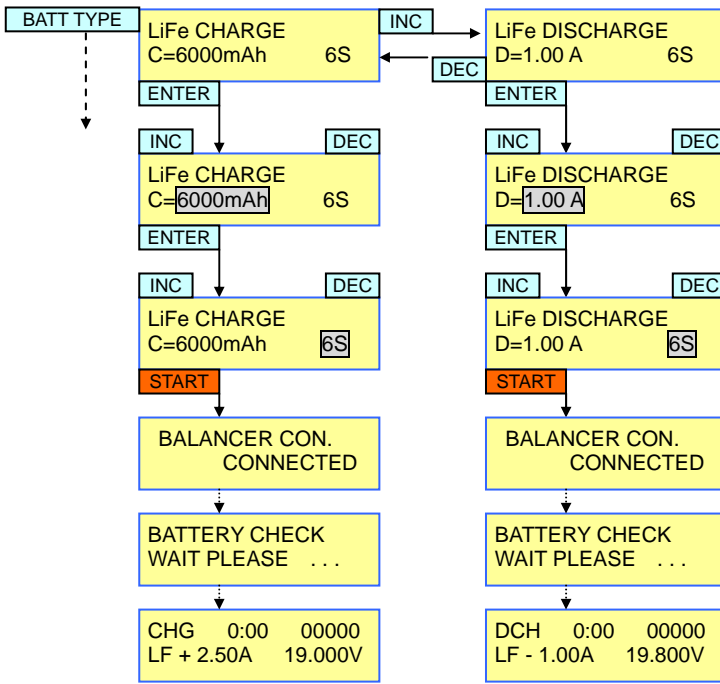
BATT TYPE

LiFe CHARGE
C=6000mAh 6S

INC

DEC

LiFe DISCHARGE
D=1.00 A 6S

ENTER

ENTER

INC

DEC

LiFe CHARGE
C=6000mAh 6S

ENTER

INC

DEC

LiFe CHARGE
C=6000mAh 6S

START

BALANCER CON.
CONNECTED

BATTERY CHECK
WAIT PLEASE . . .

CHG 0:00 00000
LF + 2.50A 19.000V

INC

DEC

LiFe DISCHARGE
D=1.00 A 6S

ENTER

INC

DEC

LiFe DISCHARGE
D=1.00 A 6S

START

BALANCER CON.
CONNECTED

BATTERY CHECK
WAIT PLEASE . . .

DCH 0:00 00000
LF - 1.00A 19.800V